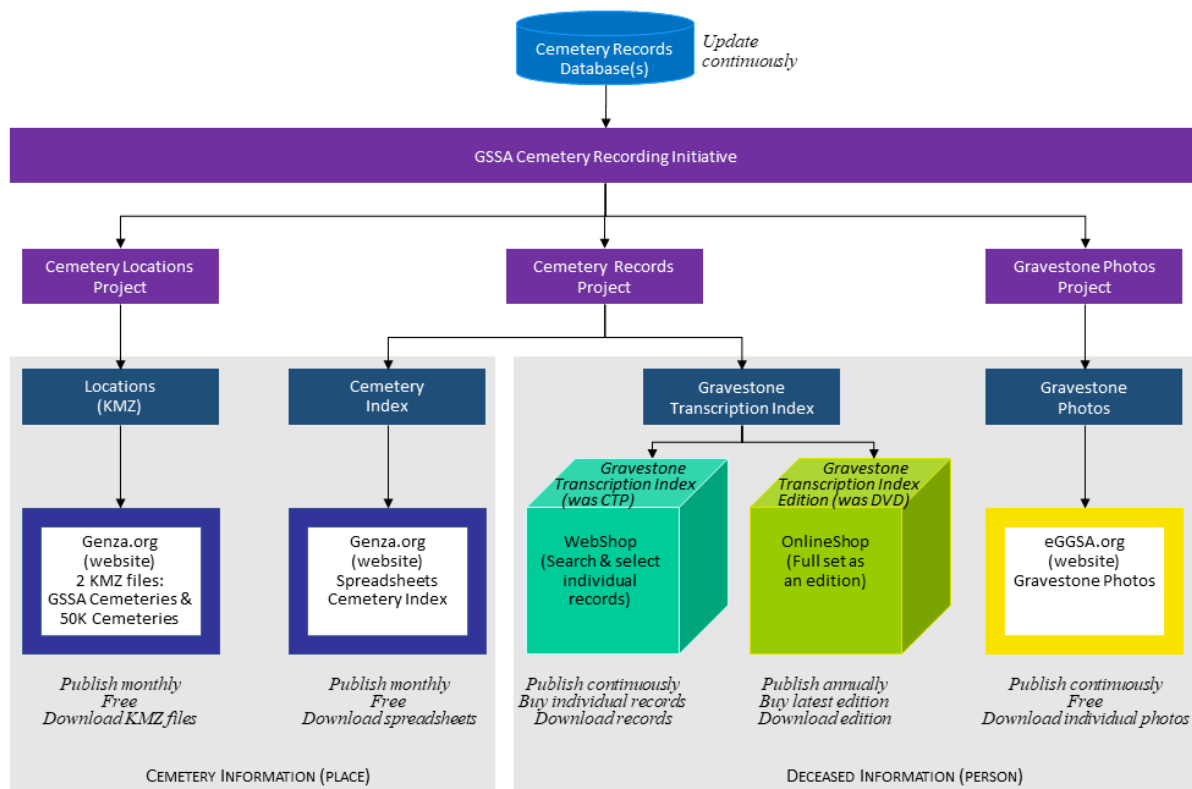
Cemetery Records Database(s)

Update continuously

GSSA Cemetery Recording Initiative

Cemetery Locations Project

Cemetery Records Project

Gravestone Photos Project

Locations (KMZ)

Cemetery Index

Gravestone Transcription Index

Gravestone Photos

Genza.org (website) 2 KMZ files: GSSA Cemeteries & 50K Cemeteries

Genza.org (website) Spreadsheets Cemetery Index

Gravestone Transcription Index (was CTP)

WebShop (Search & select individual records)

Gravestone Transcription Index Edition (was DVD)

OnlineShop (Full set as an edition)

eGGSA.org (website) Gravestone Photos

Publish monthly
Free
Download KMZ files

Publish monthly
Free
Download spreadsheets

Publish continuously
Buy individual records
Download records

Publish annually
Buy latest edition
Download edition

Publish continuously
Free
Download individual photos

CEMETERY INFORMATION (PLACE)

DECEASED INFORMATION (PERSON)